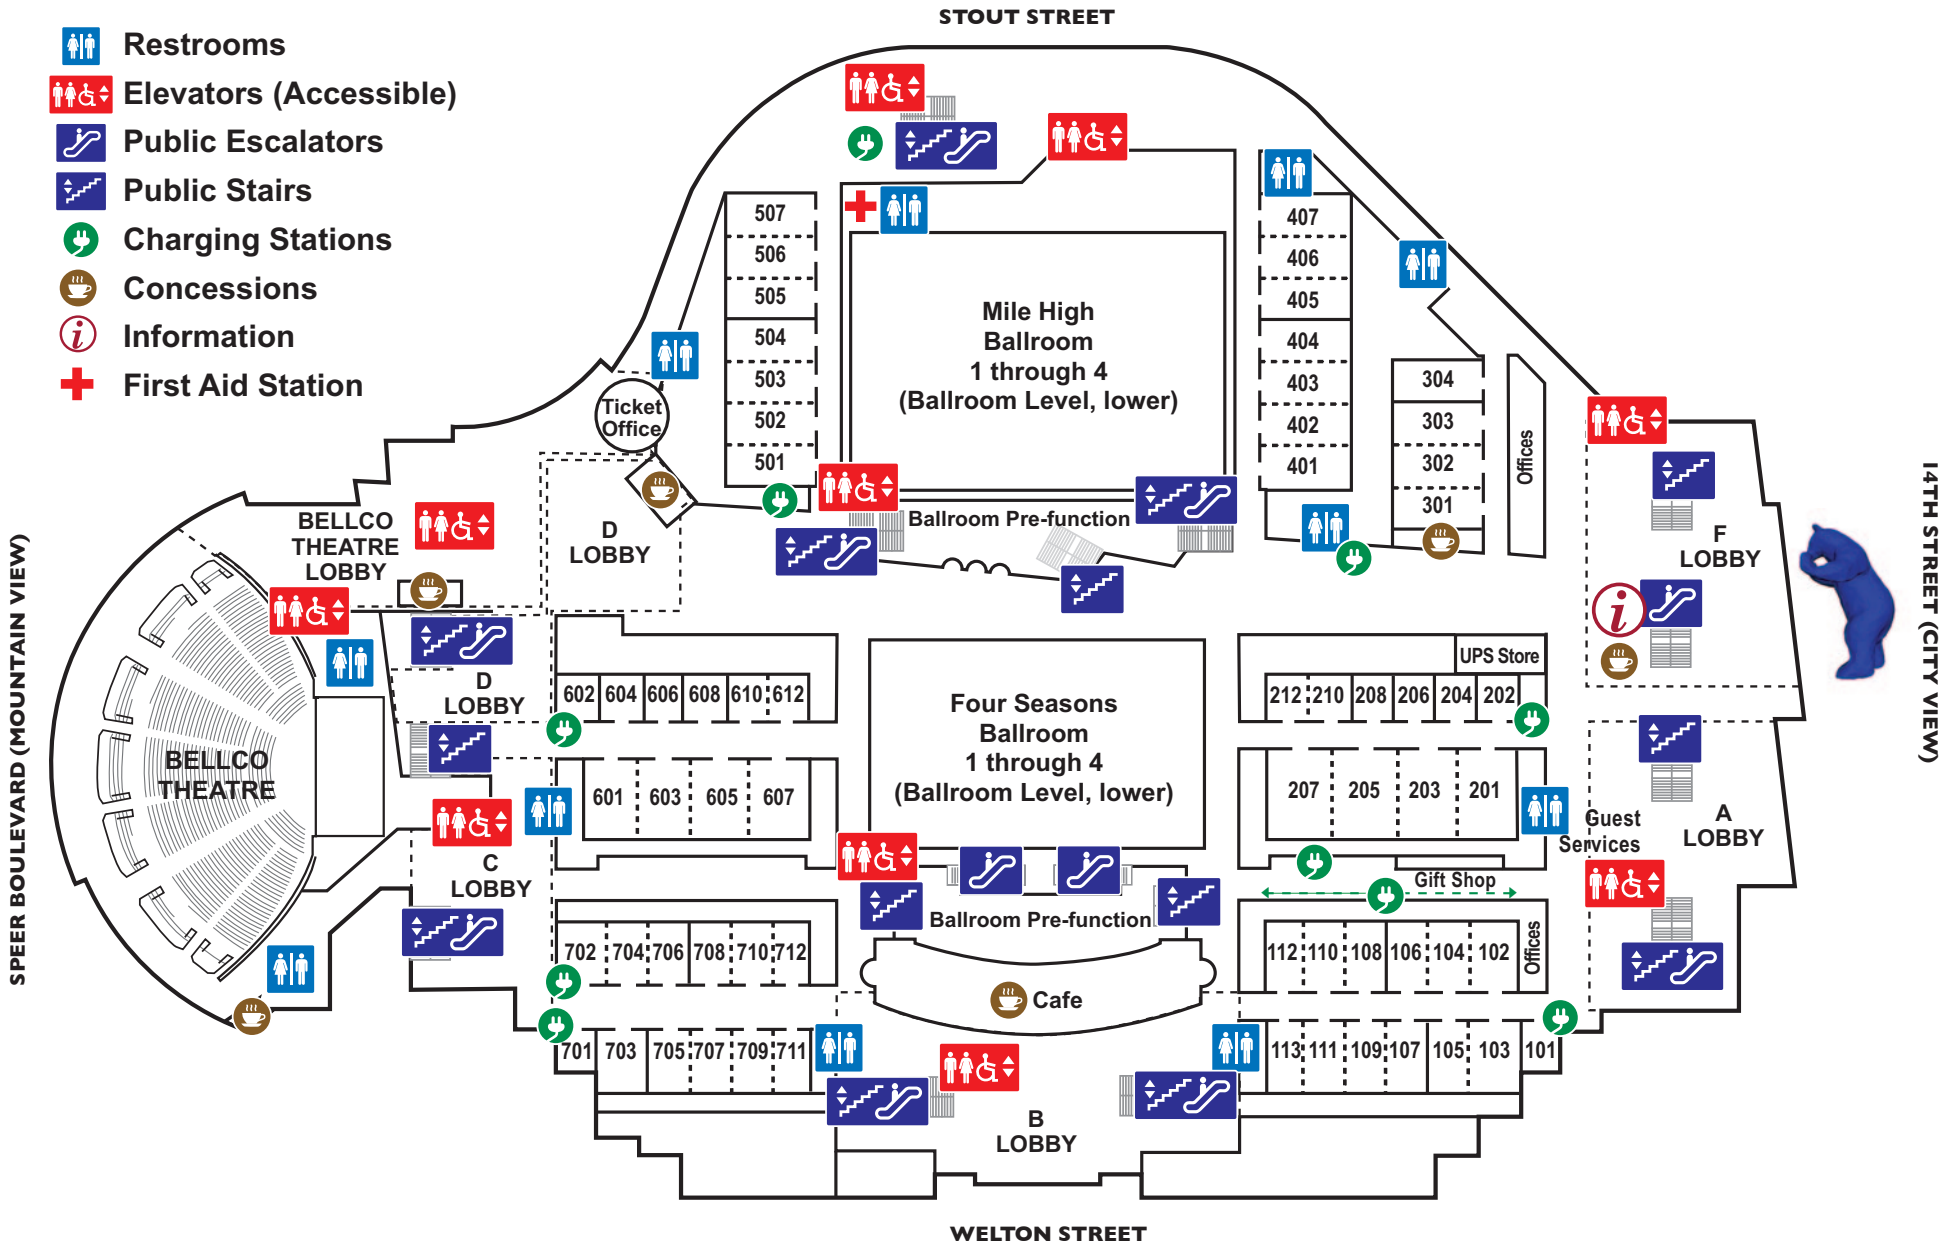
Restrooms
Elevators (Accessible)
Public Escalators
Public Stairs
Charging Stations
Concessions
Information
First Aid Station

STOUT STREET

SPEER BOULEVARD (MOUNTAIN VIEW)

14TH STREET (CITY VIEW)

WELTON STREET

507
506
505
504
503
502
501

Mile High Ballroom 1 through 4 (Ballroom Level, lower)

407
406
405
404
403
402
401

304
303
302
301

Offices

Ticket Office

D LOBBY

Ballroom Pre-function

BELLCO THEATRE LOBBY

F LOBBY

D LOBBY

602 604 606 608 610 612

601 603 605 607

Four Seasons Ballroom 1 through 4 (Ballroom Level, lower)

UPS Store

212 210 208 206 204 202

207 205 203 201

BELLCO THEATRE

C LOBBY

Guest Services

A LOBBY

Gift Shop

Ballroom Pre-function

702 704 706 708 710 712

112 110 108 106 104 102

Offices

Cafe

701 703 705 707 709 711

113 111 109 107 105 103 101

B LOBBY